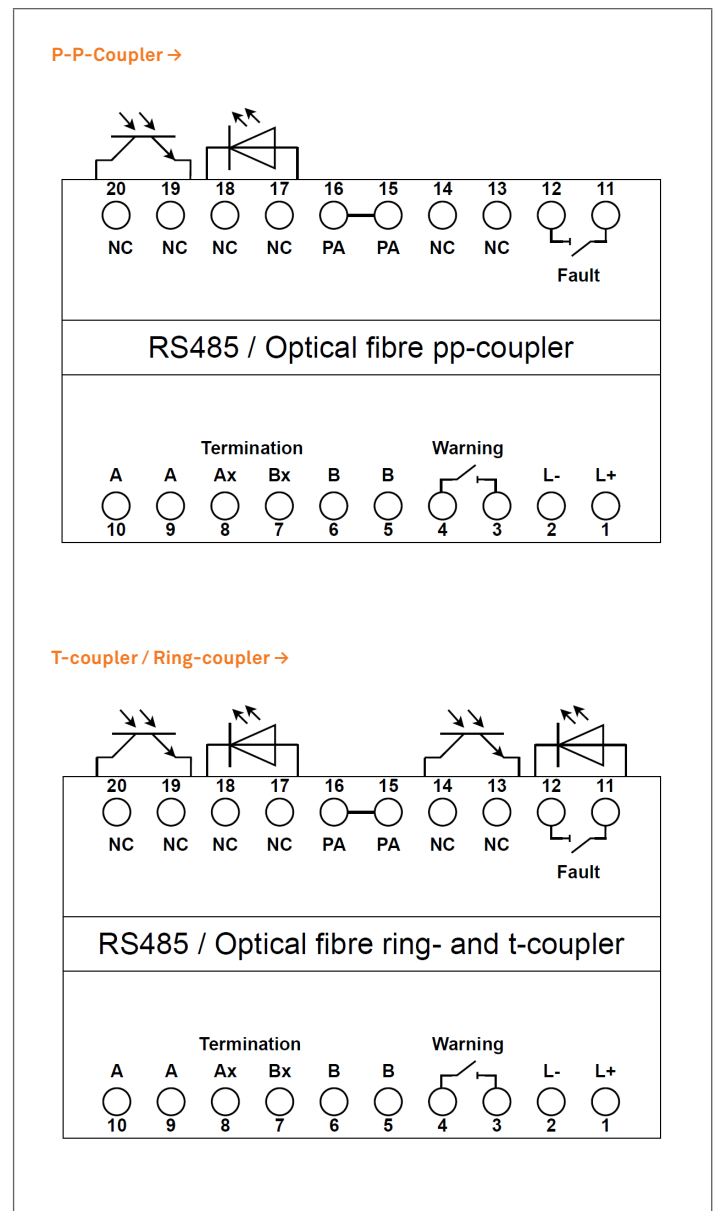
P-P-Coupler →

20 19 18 17 16 15 14 13 12 11

NC NC NC NC PA PA NC NC

Fault

RS485 / Optical fibre pp-coupler

Termination

Warning

A A Ax Bx B B L- L+

10 9 8 7 6 5 4 3 2 1

T-coupler / Ring-coupler →

20 19 18 17 16 15 14 13 12 11

NC NC NC NC PA PA NC NC

Fault

RS485 / Optical fibre ring- and t-coupler

Termination

Warning

A A Ax Bx B B L- L+

10 9 8 7 6 5 4 3 2 1